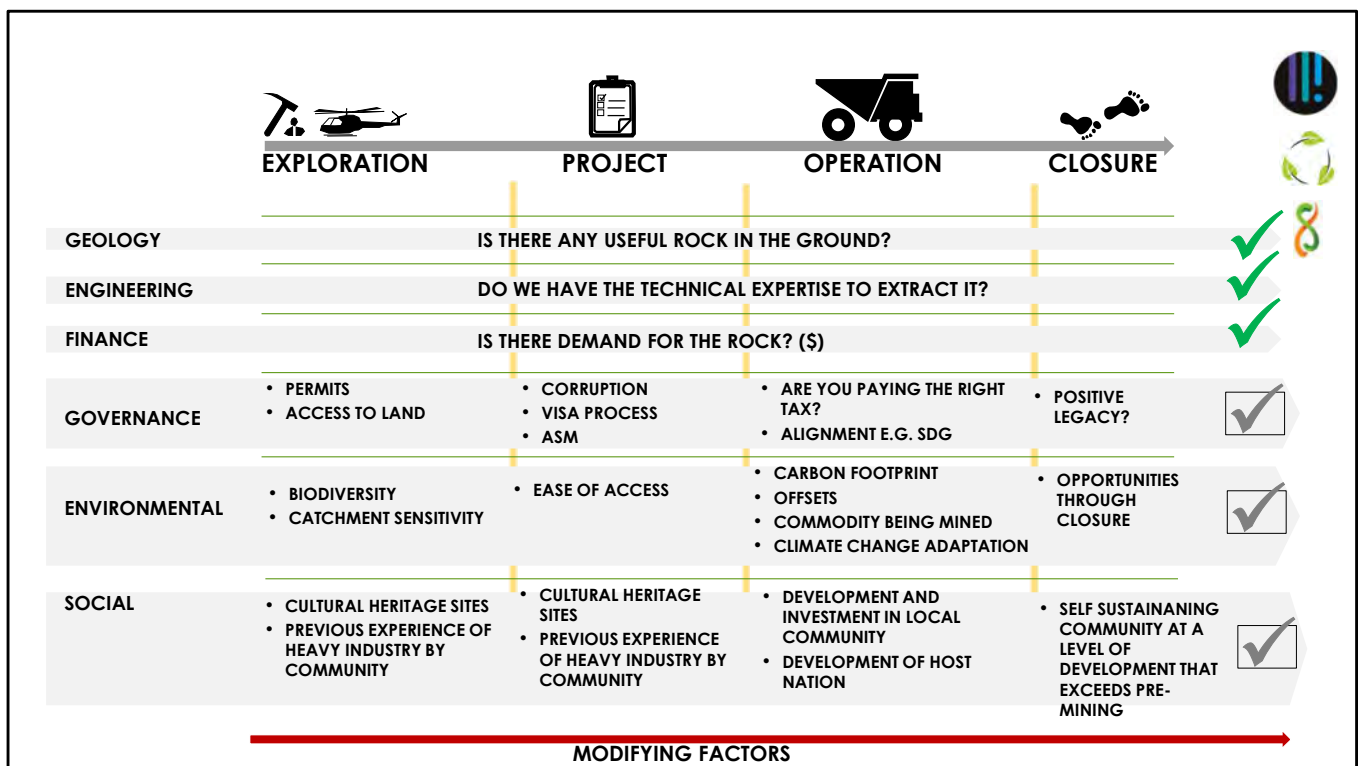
EXPLORATION PROJECT OPERATION CLOSURE

| | EXPLORATION | PROJECT | OPERATION | CLOSURE |
|---|---|---|---|---|
| GEOLOGY | IS THERE ANY USEFUL ROCK IN THE GROUND? | | | |
| ENGINEERING | DO WE HAVE THE TECHNICAL EXPERTISE TO EXTRACT IT? | | | |
| FINANCE | IS THERE DEMAND FOR THE ROCK? ($) | | | |
| GOVERNANCE | • PERMITS • ACCESS TO LAND | • CORRUPTION • VISA PROCESS • ASM | • ARE YOU PAYING THE RIGHT TAX? • ALIGNMENT E.G. SDG | • POSITIVE LEGACY? |
| ENVIRONMENTAL | • BIODIVERSITY • CATCHMENT SENSITIVITY | • EASE OF ACCESS | • CARBON FOOTPRINT • OFFSETS • COMMODITY BEING MINED • CLIMATE CHANGE ADAPTATION | • OPPORTUNITIES THROUGH CLOSURE |
| SOCIAL | • CULTURAL HERITAGE SITES • PREVIOUS EXPERIENCE OF HEAVY INDUSTRY BY COMMUNITY | • CULTURAL HERITAGE SITES • PREVIOUS EXPERIENCE OF HEAVY INDUSTRY BY COMMUNITY | • DEVELOPMENT AND INVESTMENT IN LOCAL COMMUNITY • DEVELOPMENT OF HOST NATION | • SELF SUSTAINANING COMMUNITY AT A LEVEL OF DEVELOPMENT THAT EXCEEDS PRE-MINING |

MODIFYING FACTORS